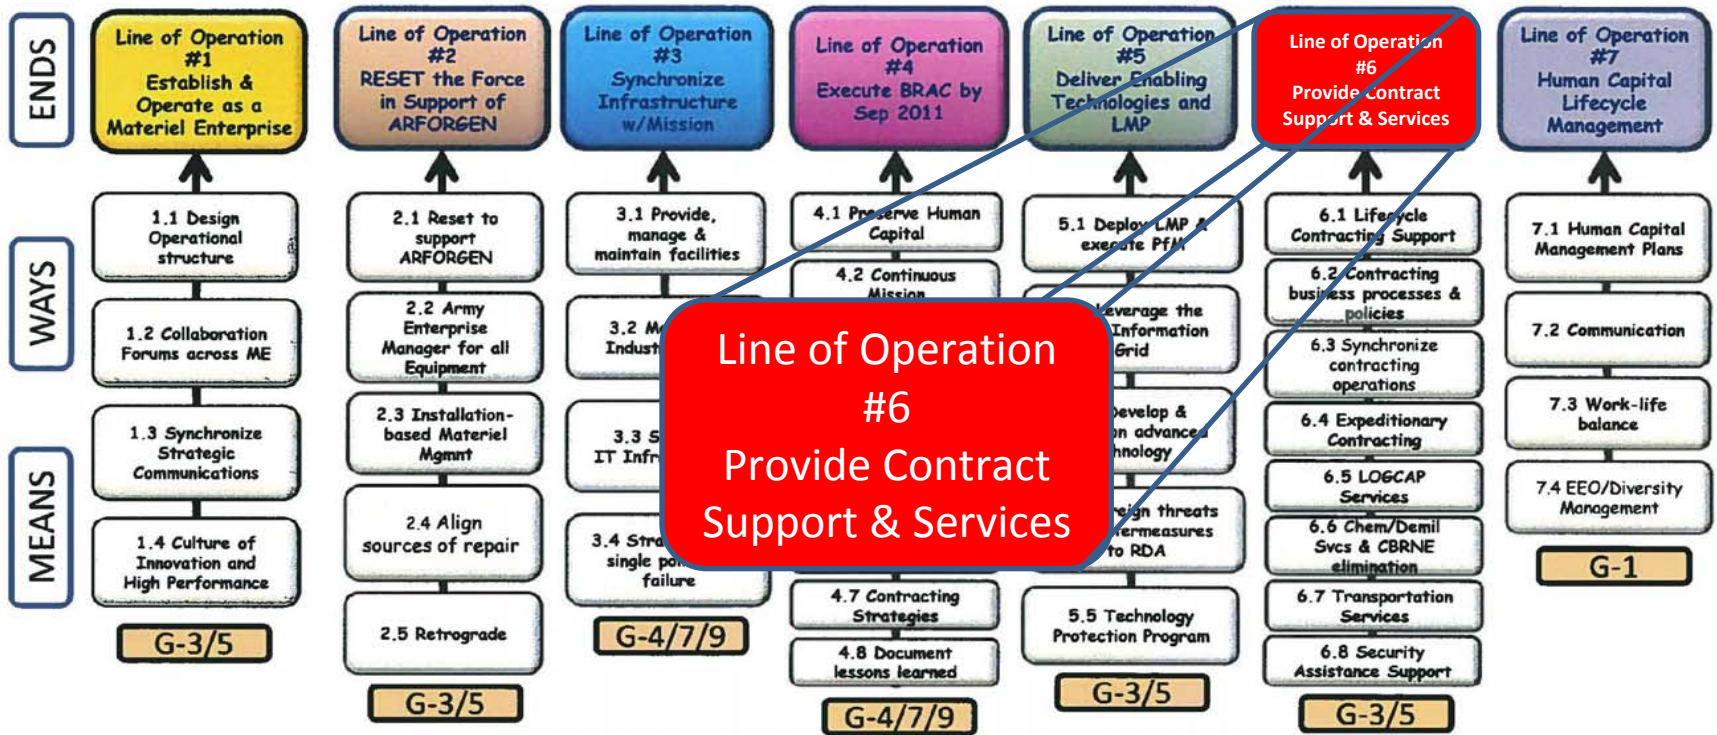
ENDS

WAYS

MEANS

Line of Operation #1 Establish & Operate as a Materiel Enterprise

1.1 Design Operational structure

1.2 Collaboration Forums across ME

1.3 Synchronize Strategic Communications

1.4 Culture of Innovation and High Performance

G-3/5

Line of Operation #2 RESET the Force in Support of ARFORGEN

2.1 Reset to support ARFORGEN

2.2 Army Enterprise Manager for all Equipment

2.3 Installation-based Materiel Mgmnt

2.4 Align sources of repair

2.5 Retrograde

G-3/5

Line of Operation #3 Synchronize Infrastructure w/Mission

3.1 Provide, manage & maintain facilities

3.2 M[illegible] Indust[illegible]

3.3 S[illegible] IT Infr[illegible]

3.4 Stra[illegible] single po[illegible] failure

G-4/7/9

Line of Operation #4 Execute BRAC by Sep 2011

4.1 Preserve Human Capital

4.2 Continuous Mission

4.7 Contracting Strategies

4.8 Document lessons learned

G-4/7/9

Line of Operation #5 Deliver Enabling Technologies and LMP

5.1 Deploy LMP & execute PfM

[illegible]everage the Information Grid

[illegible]evelop & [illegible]n advanced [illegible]hnology

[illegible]eign threats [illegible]ermeasures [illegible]to RDA

5.5 Technology Protection Program

G-3/5

Line of Operation #6 Provide Contract Support & Services

6.1 Lifecycle Contracting Support

6.2 Contracting business processes & policies

6.3 Synchronize contracting operations

6.4 Expeditionary Contracting

6.5 LOGCAP Services

6.6 Chem/Demil Svcs & CBRNE elimination

6.7 Transportation Services

6.8 Security Assistance Support

G-3/5

Line of Operation #7 Human Capital Lifecycle Management

7.1 Human Capital Management Plans

7.2 Communication

7.3 Work-life balance

7.4 EEO/Diversity Management

G-1

Line of Operation #6 Provide Contract Support & Services